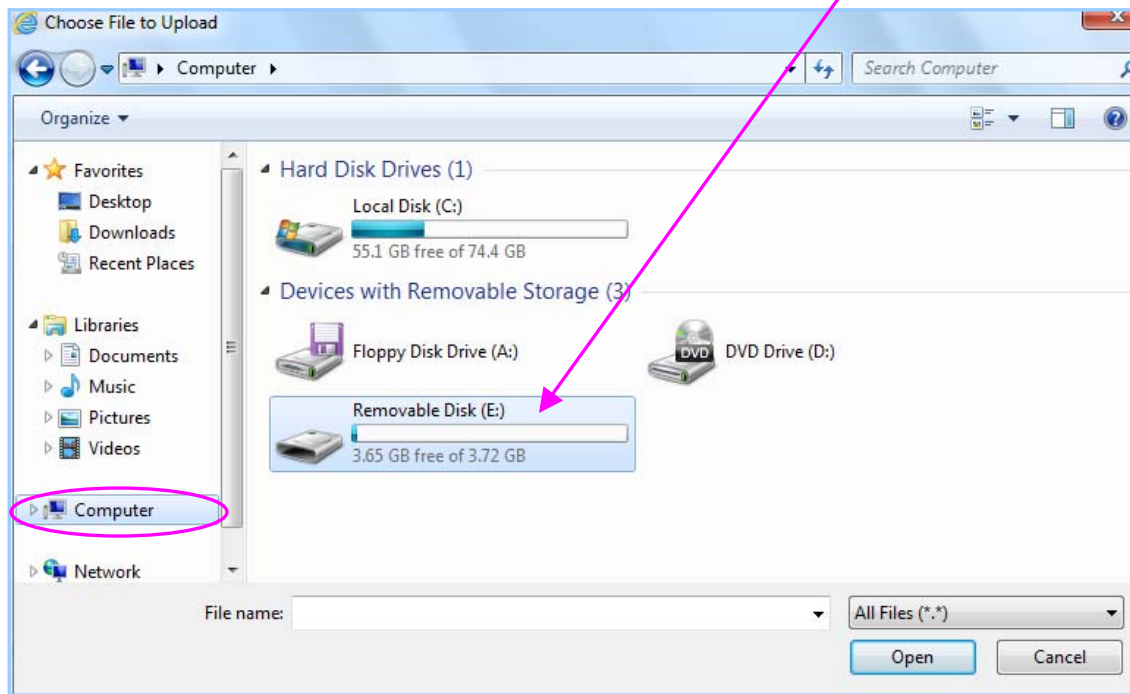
Choose File to Upload

Computer ▸

Search Computer

Organize ▾

Favorites
Desktop
Downloads
Recent Places

Libraries
Documents
Music
Pictures
Videos

Computer

Network

Hard Disk Drives (1)

Local Disk (C:)
55.1 GB free of 74.4 GB

Devices with Removable Storage (3)

Floppy Disk Drive (A:)

DVD

DVD Drive (D:)

Removable Disk (E:)
3.65 GB free of 3.72 GB

File name:

All Files (*.*)

Open

Cancel